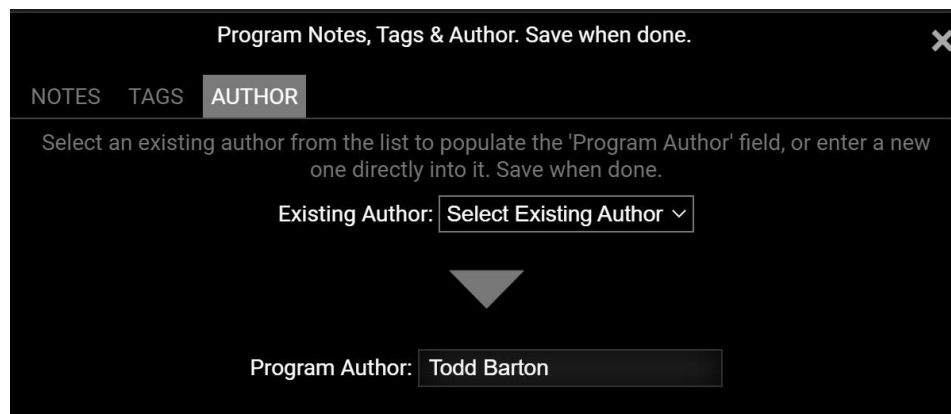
Program Notes, Tags & Author. Save when done.

×

NOTES TAGS AUTHOR

Select an existing author from the list to populate the 'Program Author' field, or enter a new one directly into it. Save when done.

Existing Author: Select Existing Author

Program Author: Todd Barton